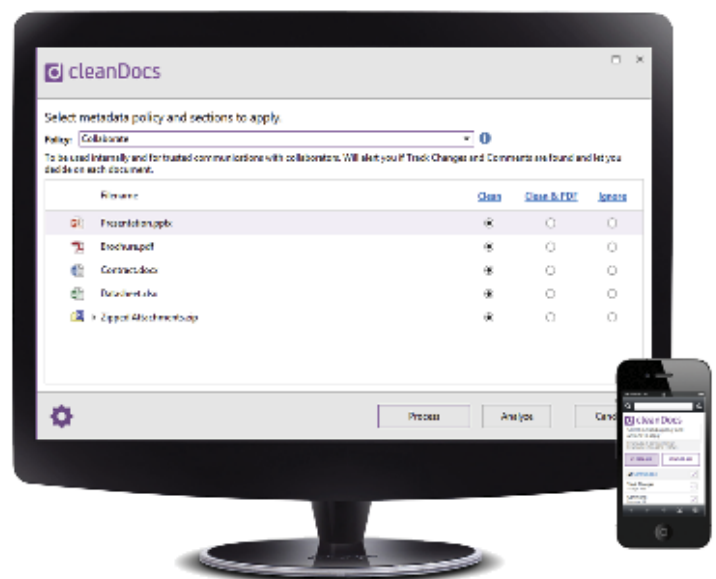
cleanDocs

Select metadata policy and sections to apply.

Policy: Collaborate

To be used internally and for trusted communications with collaborators. Will alert you if Track Changes and Comments are found and let you decide on each document.

| Filename | Clean | Clean & PDF | Ignore |
|---|---|---|---|
| Presentation.pptx | ◉ | ○ | ○ |
| Brochure.pdf | ◉ | ○ | ○ |
| Contract.docx | ◉ | ○ | ○ |
| Datasheet.xlsx | ◉ | ○ | ○ |
| Zipped Attachments.zip | ◉ | ○ | ○ |

Process | Analyze | Canc

cleanDocs

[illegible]